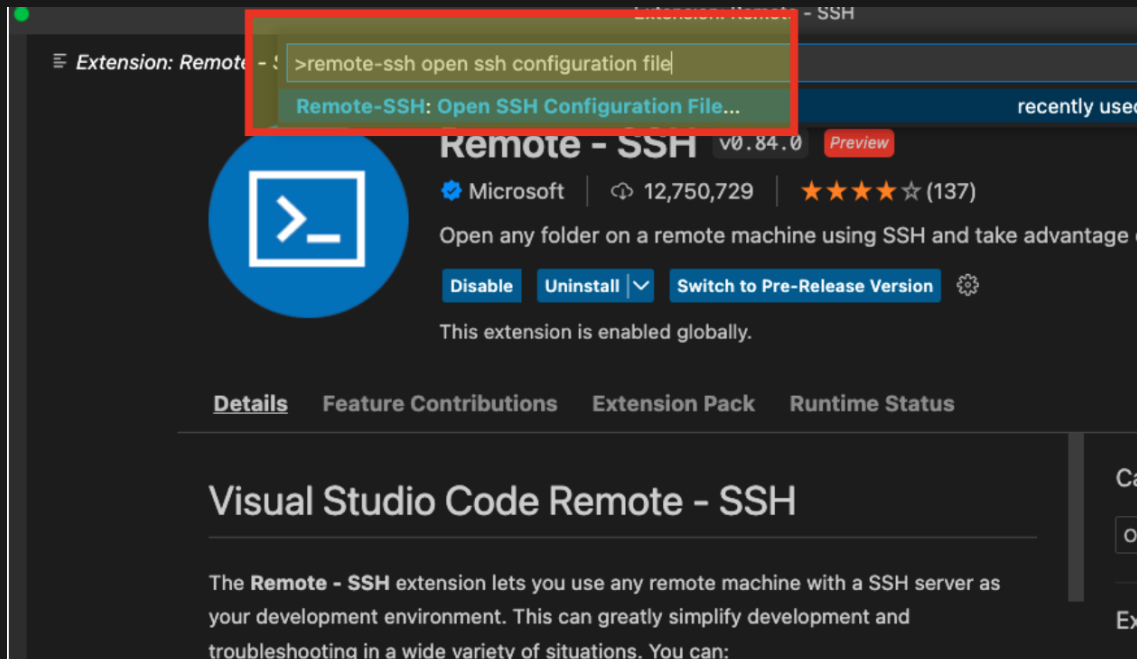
Extension: Remote - SSH

Extension: Remote - S

>remote-ssh open ssh configuration file

Remote-SSH: Open SSH Configuration File...

recently used

Remote - SSH v0.84.0 Preview

Microsoft | 12,750,729 | ★★★★☆ (137)

Open any folder on a remote machine using SSH and take advantage

Disable Uninstall Switch to Pre-Release Version

This extension is enabled globally.

Details Feature Contributions Extension Pack Runtime Status

Visual Studio Code Remote - SSH

The **Remote - SSH** extension lets you use any remote machine with a SSH server as your development environment. This can greatly simplify development and troubleshooting in a wide variety of situations. You can:

Ca

O

Ex